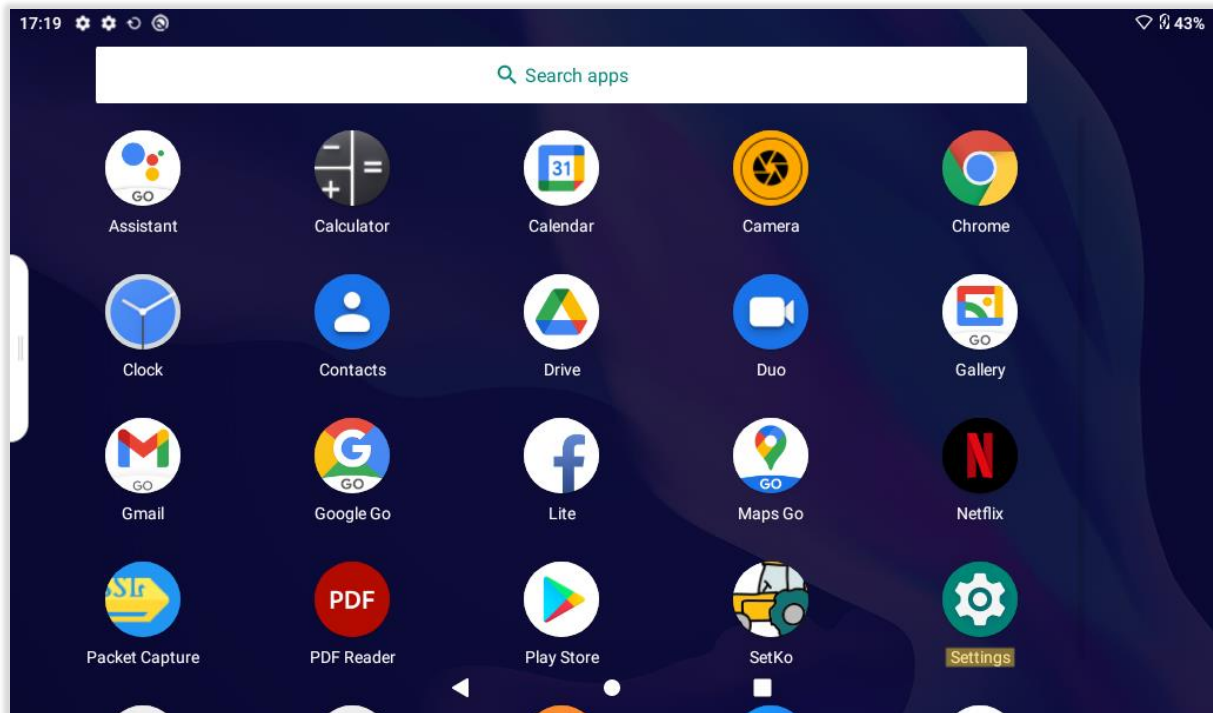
17:19

43%

Search apps

GO
Assistant

Calculator

31
Calendar

Camera

Chrome

Clock

Contacts

Drive

Duo

GO
Gallery

GO
Gmail

GO
Google Go

Lite

GO
Maps Go

Netflix

Packet Capture

PDF
PDF Reader

Play Store

SetKo

Settings